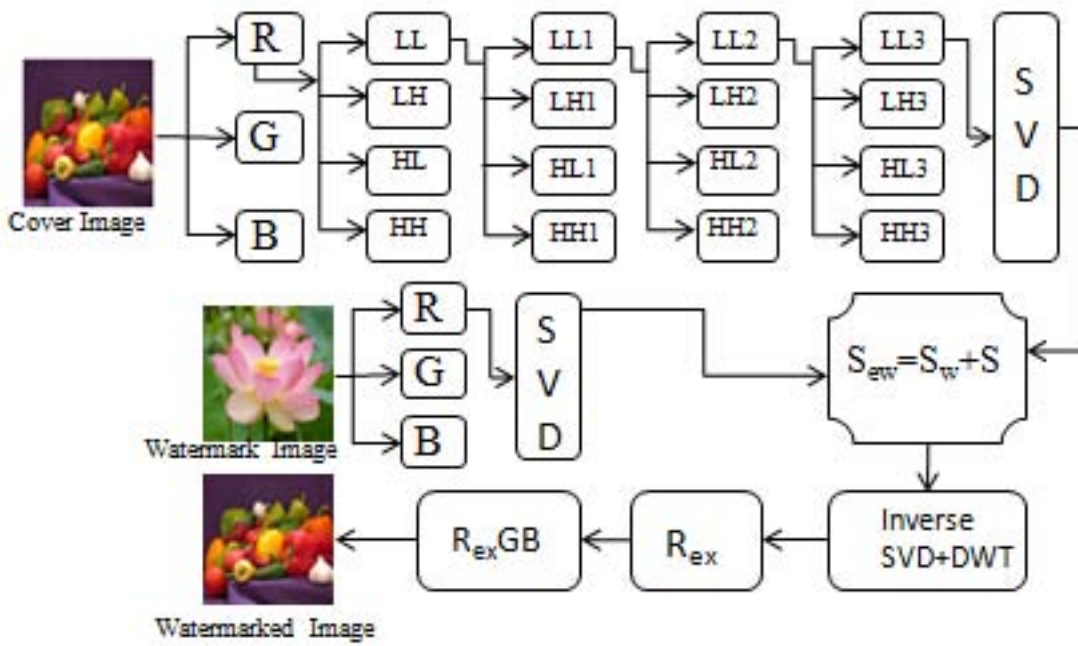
R

G

B

Cover Image

LL

LH

HL

HH

LL1

LH1

HL1

HH1

LL2

LH2

HL2

HH2

LL3

LH3

HL3

HH3

S V D

Watermark Image

R

G

B

S V D

$S_{ew}=S_w+S$

Watermarked Image

$R_{ex}GB$

$R_{ex}$

Inverse SVD+DWT